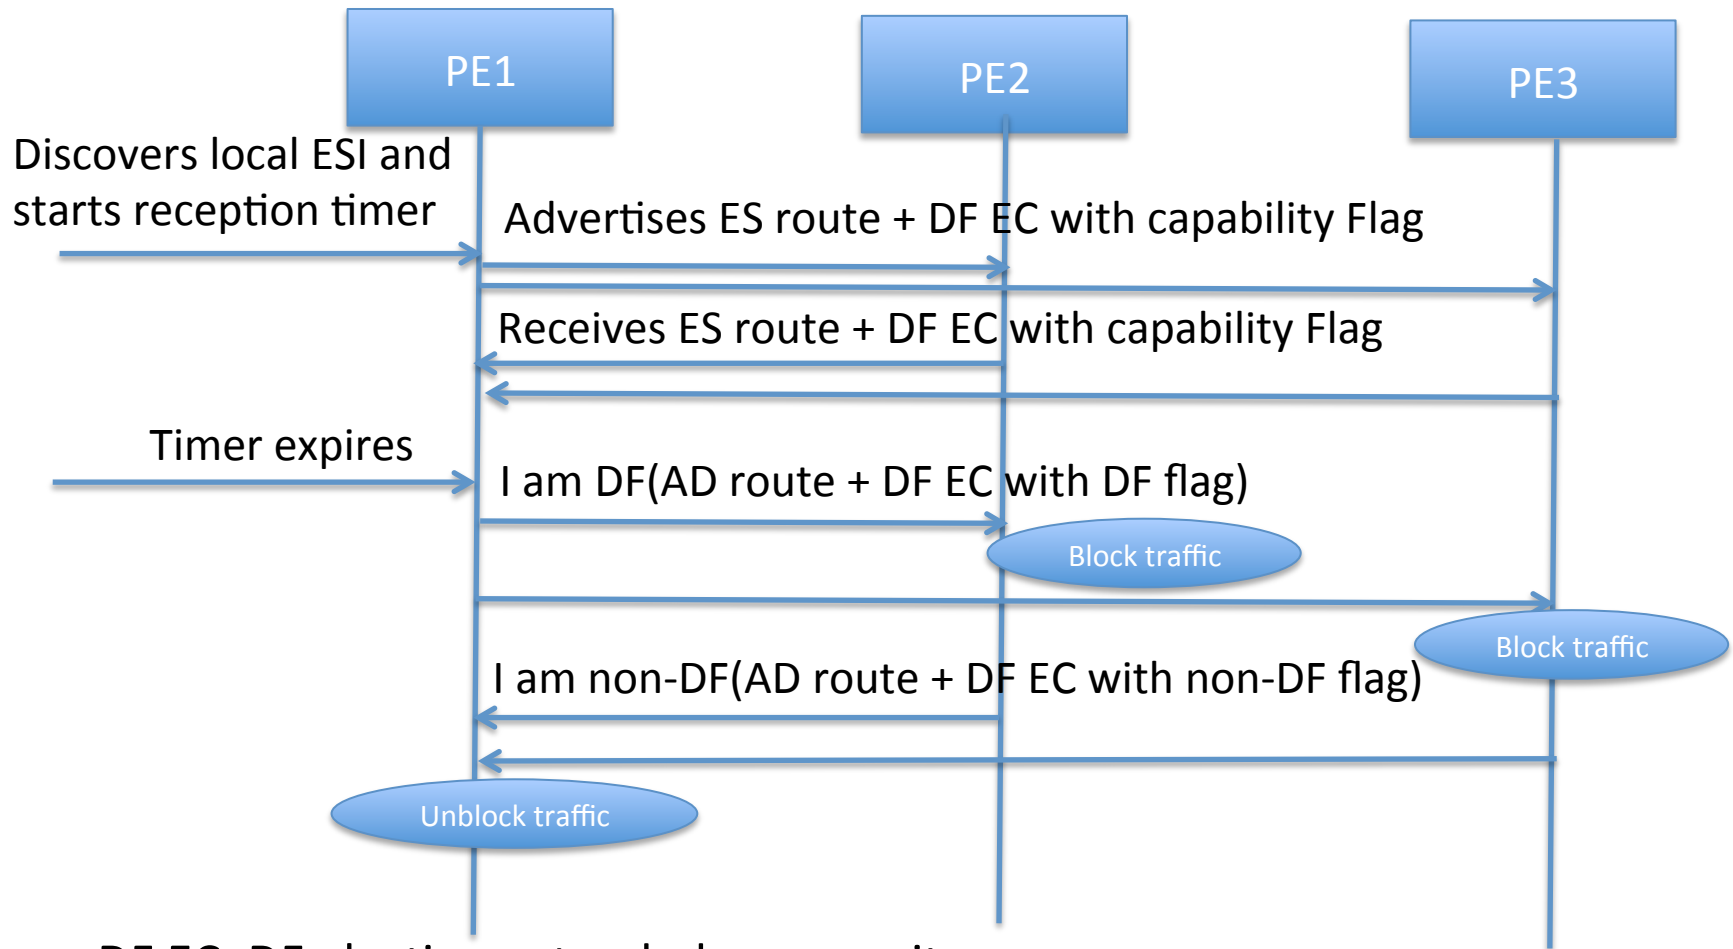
PE1

PE2

PE3

Discovers local ESI and starts reception timer

Advertises ES route + DF EC with capability Flag

Receives ES route + DF EC with capability Flag

Timer expires

I am DF(AD route + DF EC with DF flag)

Block traffic

Block traffic

I am non-DF(AD route + DF EC with non-DF flag)

Unblock traffic

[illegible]